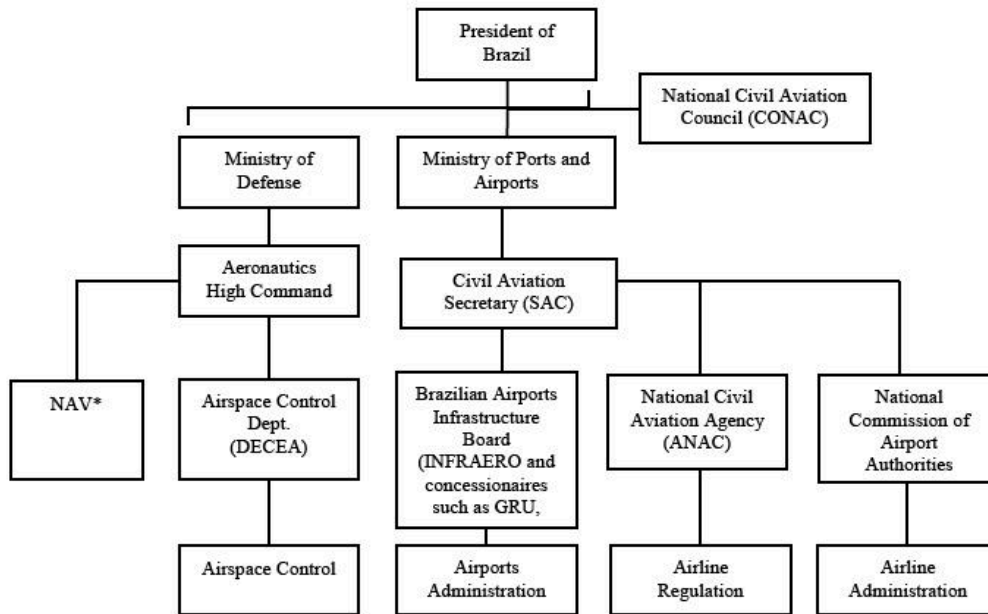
President of Brazil

National Civil Aviation Council (CONAC)

Ministry of Defense

Ministry of Ports and Airports

Aeronautics High Command

Civil Aviation Secretary (SAC)

NAV*

Airspace Control Dept. (DECEA)

Brazilian Airports Infrastructure Board (INFRAERO and concessionaires such as GRU,

National Civil Aviation Agency (ANAC)

National Commission of Airport Authorities

Airspace Control

Airports Administration

Airline Regulation

Airline Administration